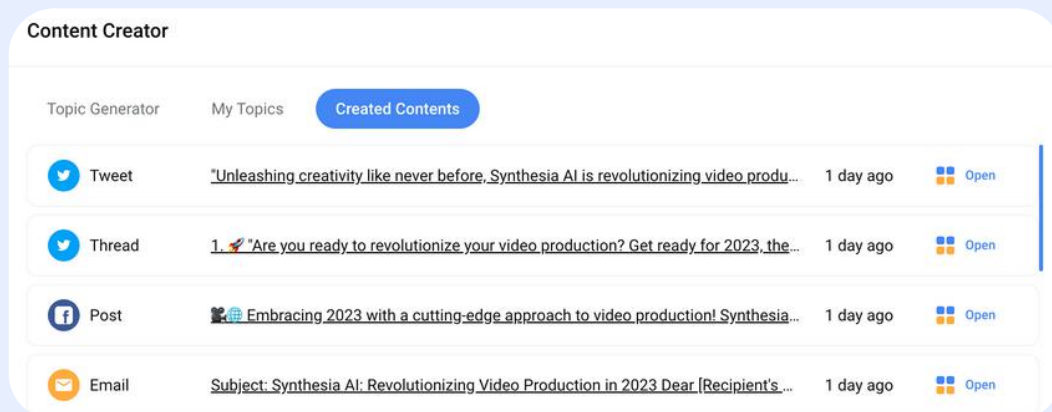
Content Creator

Topic Generator My Topics Created Contents

| | | | |
|---|---|---|---|
| Tweet | "Unleashing creativity like never before, Synthesia AI is revolutionizing video produ... | 1 day ago | Open |
| Thread | 1. 🚀 "Are you ready to revolutionize your video production? Get ready for 2023, the... | 1 day ago | Open |
| Post | 🎥🌐 Embracing 2023 with a cutting-edge approach to video production! Synthesia... | 1 day ago | Open |
| Email | Subject: Synthesia AI: Revolutionizing Video Production in 2023 Dear [Recipient's ... | 1 day ago | Open |